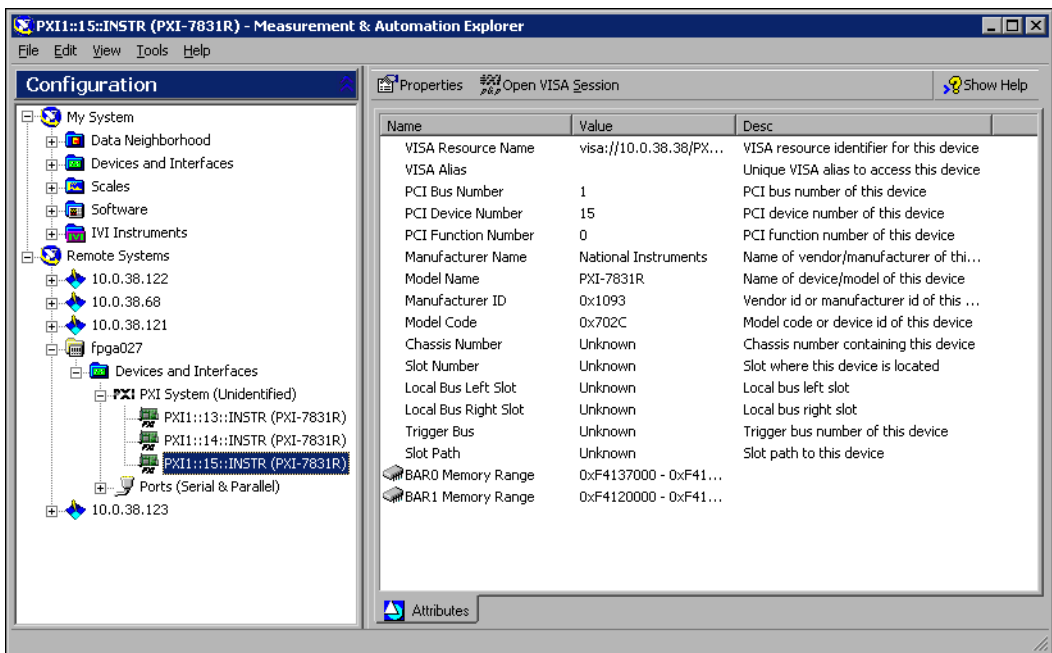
PXI1::15::INSTR (PXI-7831R) - Measurement & Automation Explorer

File Edit View Tools Help

Configuration

My System
Data Neighborhood
Devices and Interfaces
Scales
Software
IVI Instruments
Remote Systems
10.0.38.122
10.0.38.68
10.0.38.121
fpga027
Devices and Interfaces
PXI PXI System (Unidentified)
PXI1::13::INSTR (PXI-7831R)
PXI1::14::INSTR (PXI-7831R)
PXI1::15::INSTR (PXI-7831R)
Ports (Serial & Parallel)
10.0.38.123

Properties Open VISA Session Show Help

| Name | Value | Desc |
|---|---|---|
| VISA Resource Name | visa://10.0.38.38/PX... | VISA resource identifier for this device |
| VISA Alias | | Unique VISA alias to access this device |
| PCI Bus Number | 1 | PCI bus number of this device |
| PCI Device Number | 15 | PCI device number of this device |
| PCI Function Number | 0 | PCI function number of this device |
| Manufacturer Name | National Instruments | Name of vendor/manufacturer of thi... |
| Model Name | PXI-7831R | Name of device/model of this device |
| Manufacturer ID | 0x1093 | Vendor id or manufacturer id of this ... |
| Model Code | 0x702C | Model code or device id of this device |
| Chassis Number | Unknown | Chassis number containing this device |
| Slot Number | Unknown | Slot where this device is located |
| Local Bus Left Slot | Unknown | Local bus left slot |
| Local Bus Right Slot | Unknown | Local bus right slot |
| Trigger Bus | Unknown | Trigger bus number of this device |
| Slot Path | Unknown | Slot path to this device |
| BAR0 Memory Range | 0xF4137000 - 0xF41... | |
| BAR1 Memory Range | 0xF4120000 - 0xF41... | |

Attributes